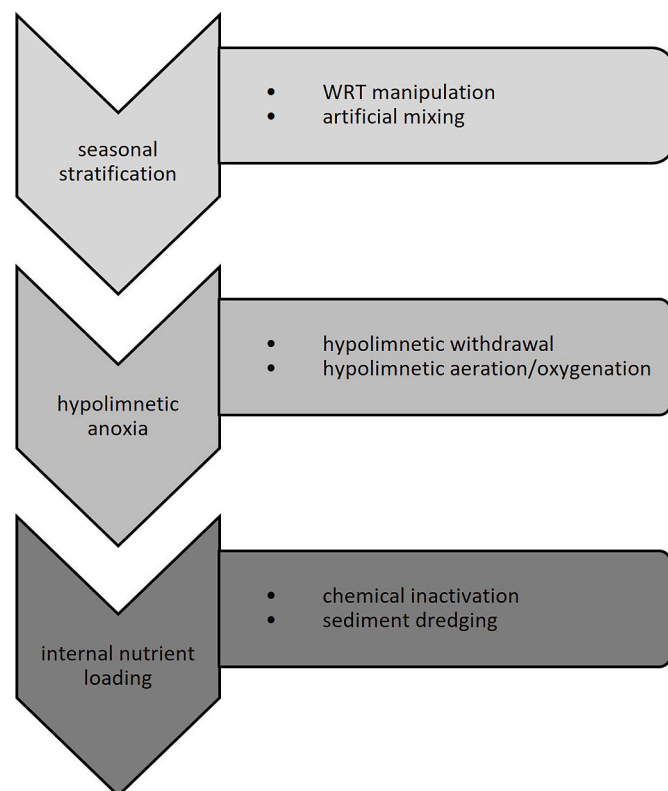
seasonal stratification

- WRT manipulation
- artificial mixing

hypolimnetic anoxia

- hypolimnetic withdrawal
- hypolimnetic aeration/oxygenation

internal nutrient loading

- chemical inactivation
- sediment dredging